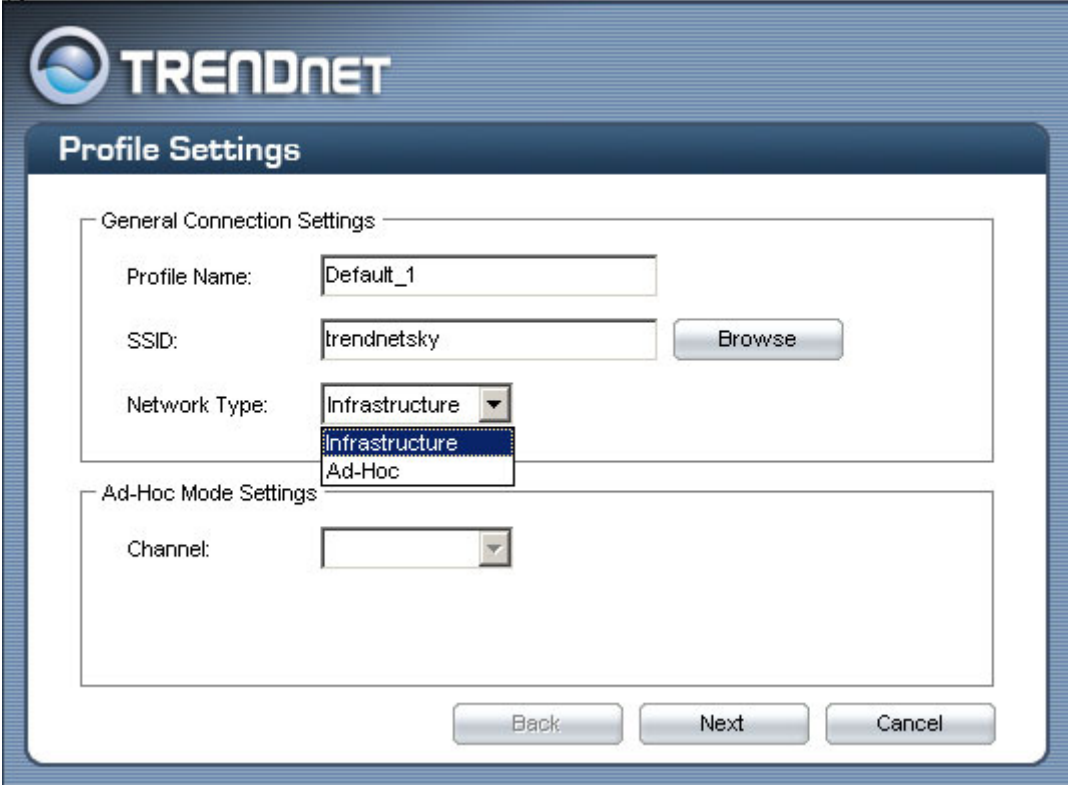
TRENDNET

Profile Settings

General Connection Settings

Profile Name: Default_1

SSID: trendnetsky Browse

Network Type: Infrastructure

Infrastructure
Ad-Hoc

Ad-Hoc Mode Settings

Channel:

Back Next Cancel